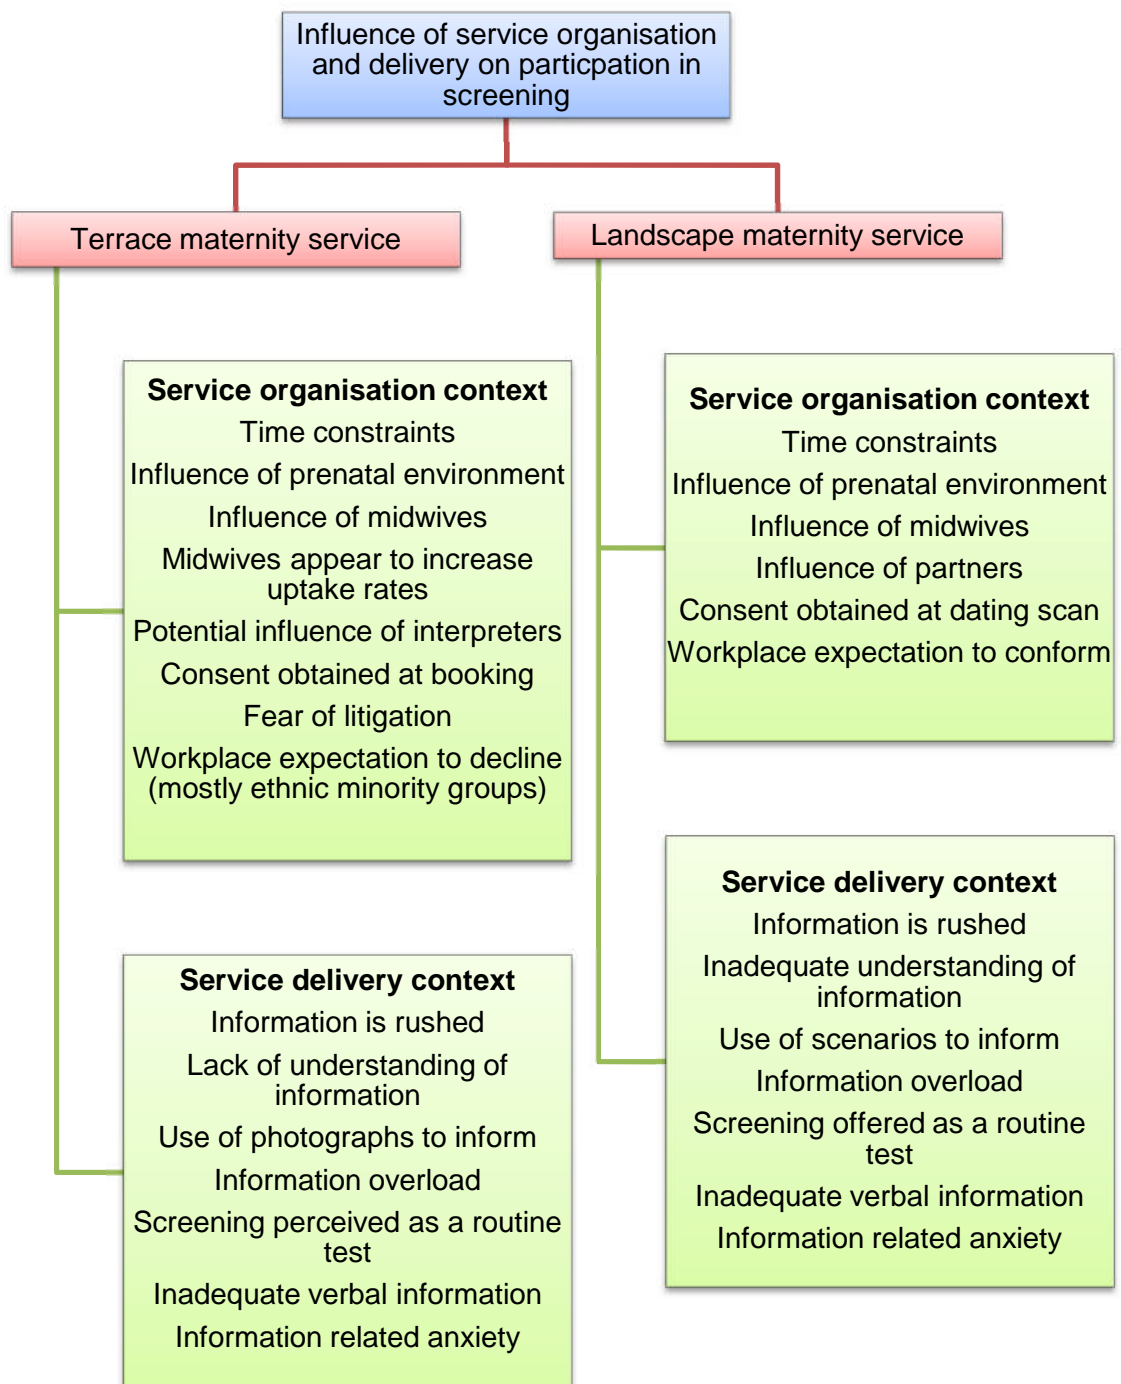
Influence of service organisation and delivery on particpation in screening

Terrace maternity service

Service organisation context
Time constraints
Influence of prenatal environment
Influence of midwives
Midwives appear to increase uptake rates
Potential influence of interpreters
Consent obtained at booking
Fear of litigation
Workplace expectation to decline (mostly ethnic minority groups)

Service delivery context
Information is rushed
Lack of understanding of information
Use of photographs to inform
Information overload
Screening perceived as a routine test
Inadequate verbal information
Information related anxiety

Landscape maternity service

Service organisation context
Time constraints
Influence of prenatal environment
Influence of midwives
Influence of partners
Consent obtained at dating scan
Workplace expectation to conform

Service delivery context
Information is rushed
Inadequate understanding of information
Use of scenarios to inform
Information overload
Screening offered as a routine test
Inadequate verbal information
Information related anxiety